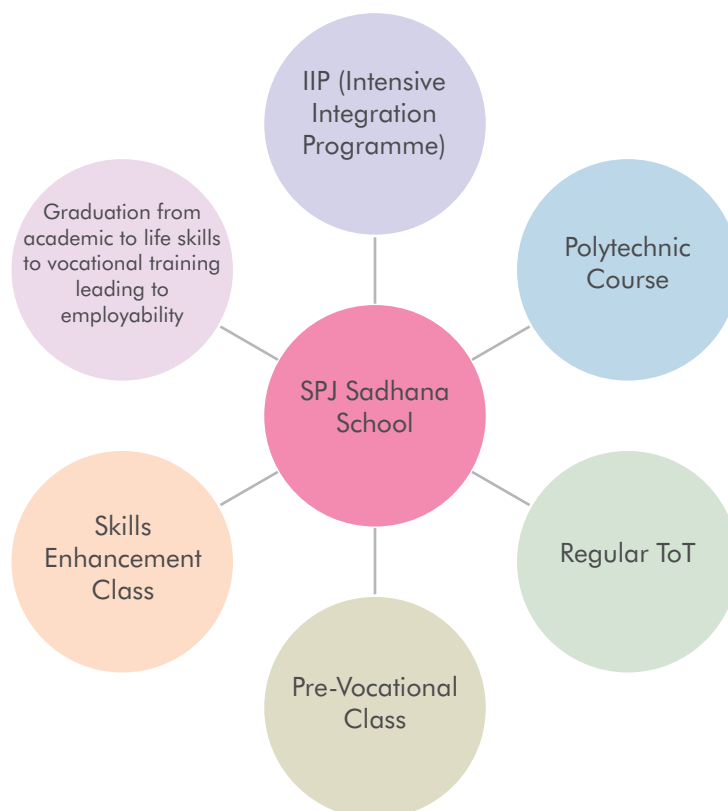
IIP (Intensive Integration Programme)

Graduation from academic to life skills to vocational training leading to employability

Polytechnic Course

SPJ Sadhana School

Skills Enhancement Class

Regular ToT

Pre-Vocational Class